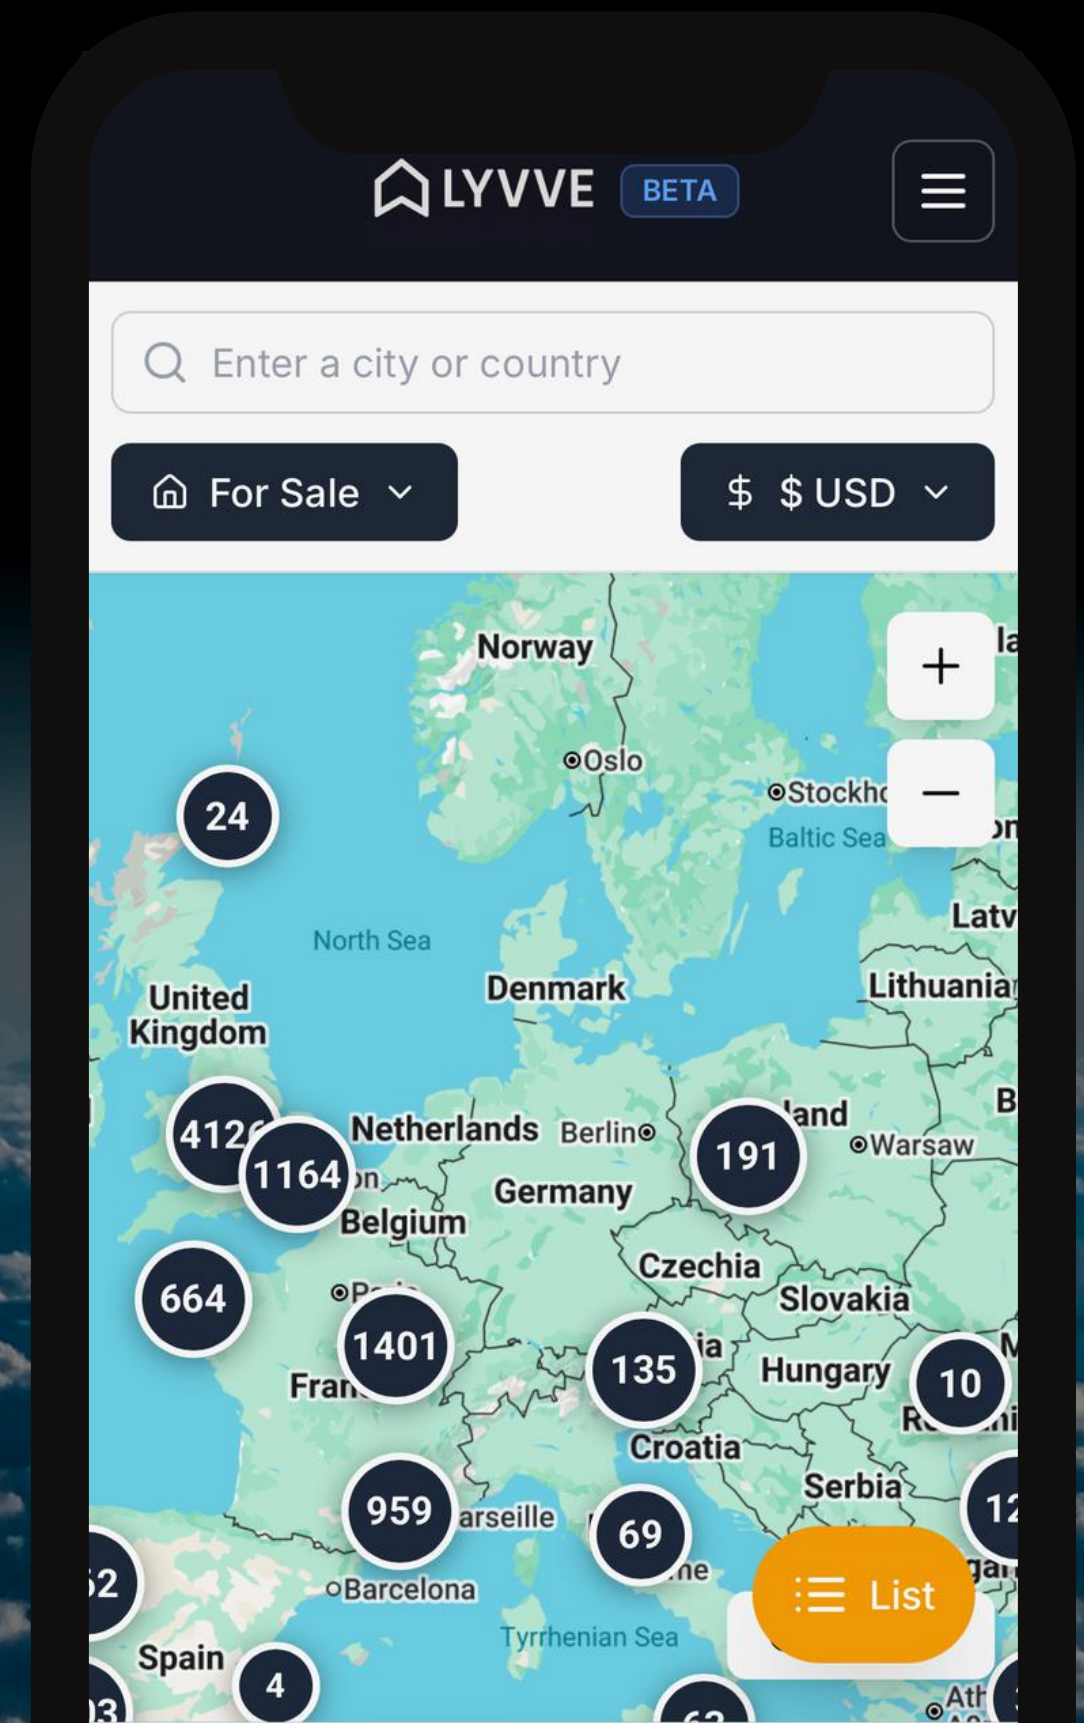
LYVVE BETA

Enter a city or country

For Sale

$ $ USD

+

−

Norway

Oslo

Stockh

Baltic Sea

24

North Sea

Latv

Denmark

Lithuania

United Kingdom

412

1164

Netherlands

Berlin

191

land

Warsaw

Belgium

Germany

664

Czechia

Slovakia

1401

135

Hungary

10

Fran

Croatia

Serbia

959

arseille

69

12

Barcelona

List

Spain

4

Tyrrhenian Sea

Ath